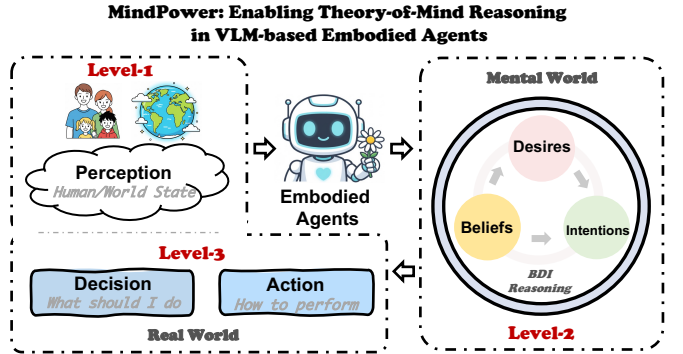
MindPower: Enabling Theory-of-Mind Reasoning in VLM-based Embodied Agents

Level-1

Perception
Human/World State

Embodied Agents

Mental World

Desires

Beliefs

Intentions

BDI Reasoning

Level-2

Level-3

Decision
What should I do

Action
How to perform

Real World